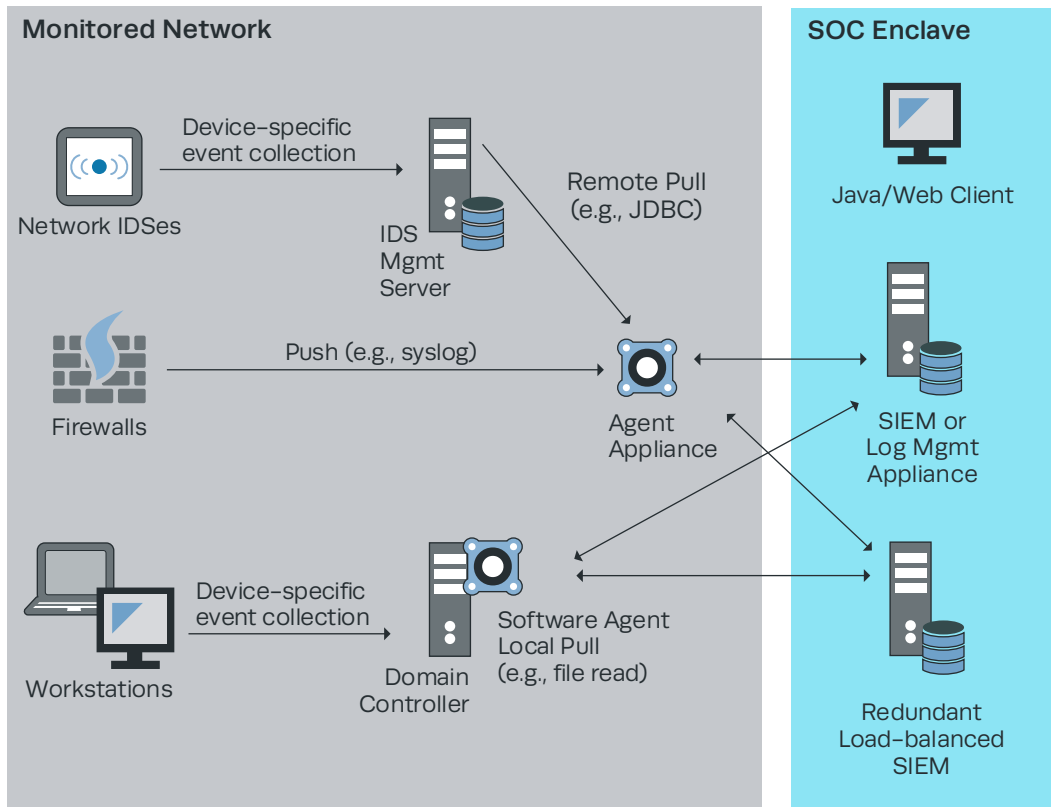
Monitored Network

SOC Enclave

Device-specific event collection

Network IDSes

IDS Mgmt Server

Remote Pull (e.g., JDBC)

Java/Web Client

Push (e.g., syslog)

Firewalls

Agent Appliance

SIEM or Log Mgmt Appliance

Device-specific event collection

Workstations

Domain Controller

Software Agent Local Pull (e.g., file read)

Redundant Load-balanced SIEM